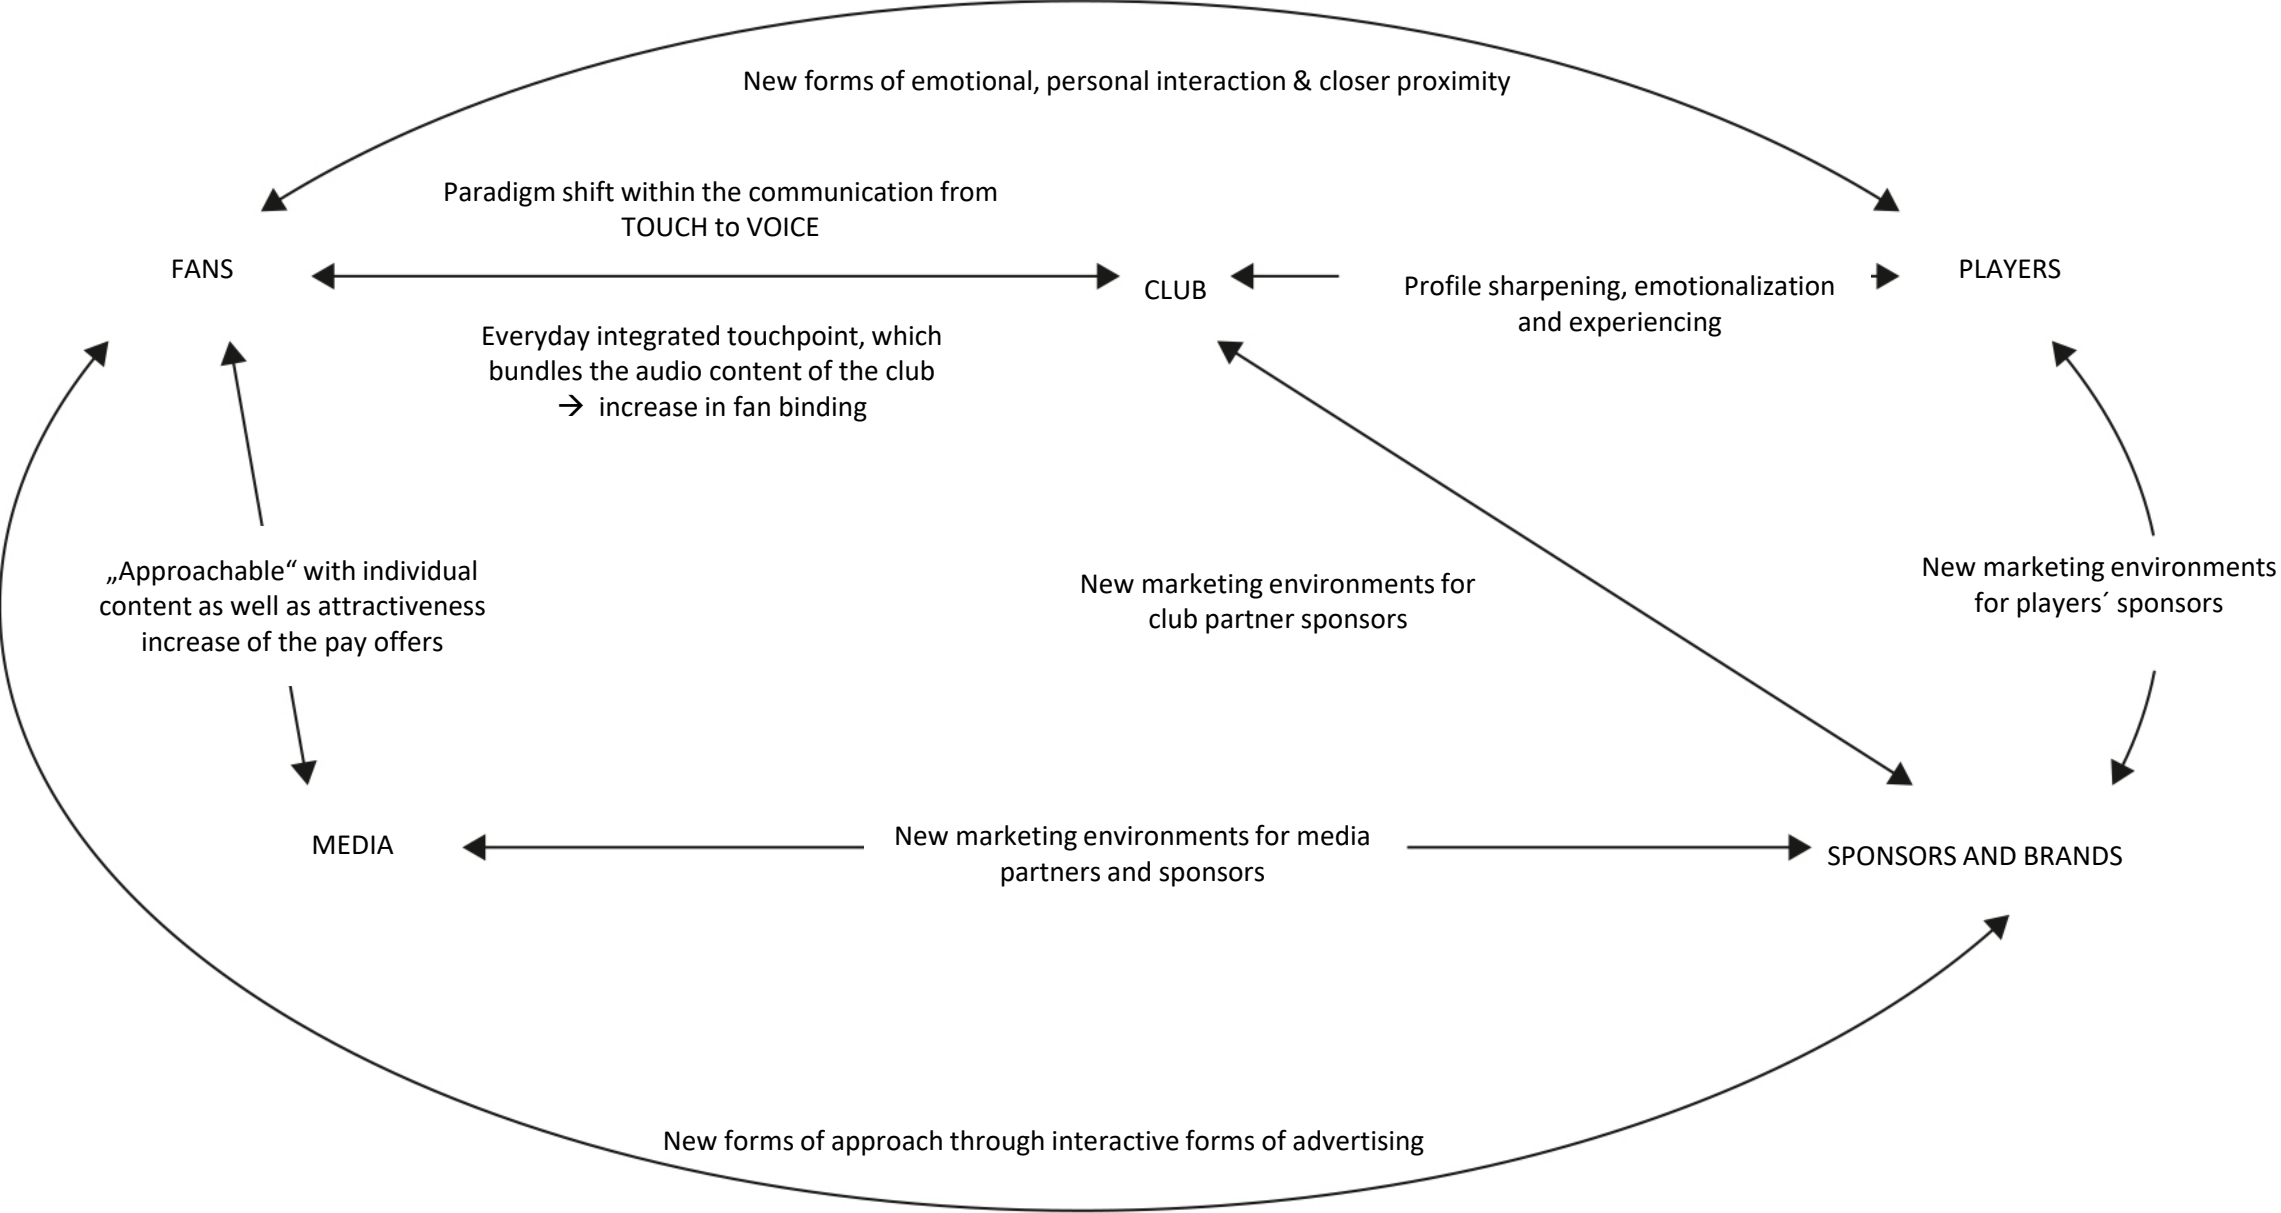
New forms of emotional, personal interaction & closer proximity

Paradigm shift within the communication from TOUCH to VOICE

FANS

CLUB

Profile sharpening, emotionalization and experiencing

PLAYERS

Everyday integrated touchpoint, which bundles the audio content of the club → increase in fan binding

„Approachable“ with individual content as well as attractiveness increase of the pay offers

New marketing environments for club partner sponsors

New marketing environments for players´ sponsors

MEDIA

New marketing environments for media partners and sponsors

SPONSORS AND BRANDS

New forms of approach through interactive forms of advertising